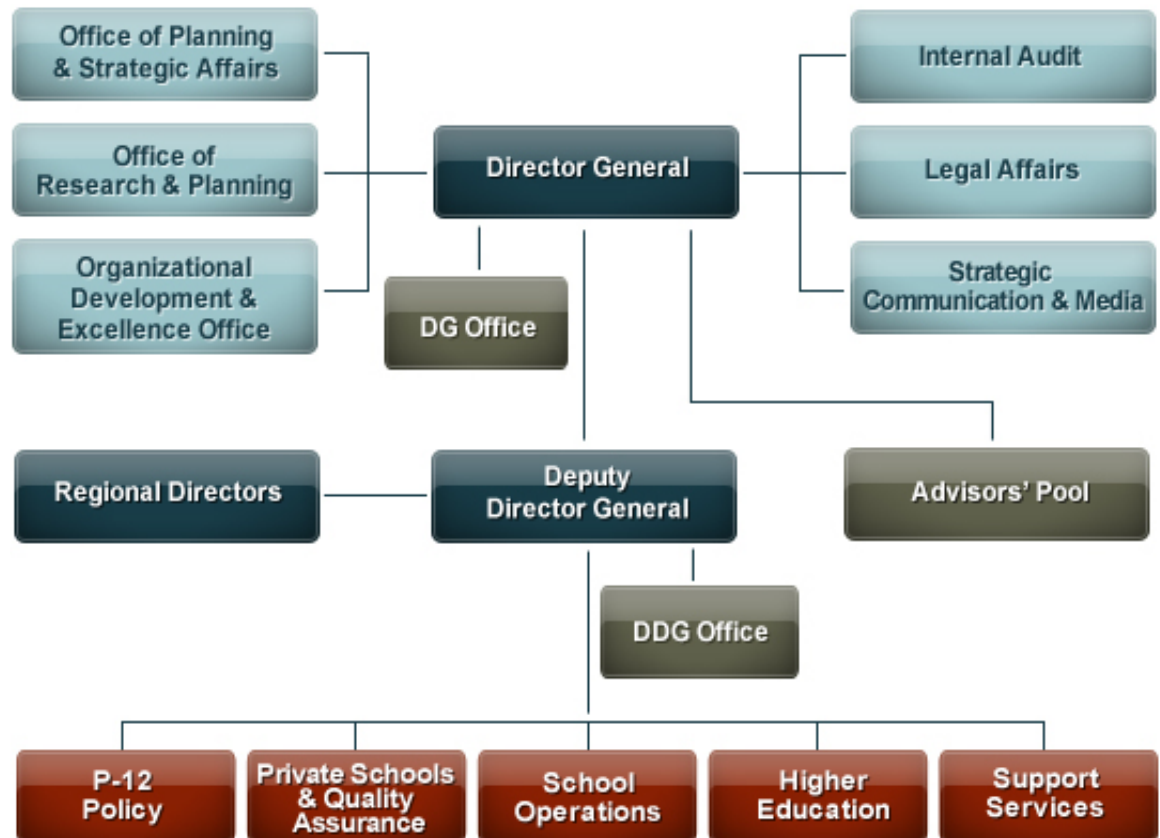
Office of Planning & Strategic Affairs

Office of Research & Planning

Organizational Development & Excellence Office

Director General

Internal Audit

Legal Affairs

Strategic Communication & Media

DG Office

Regional Directors

Deputy Director General

Advisors' Pool

DDG Office

P-12 Policy

Private Schools & Quality Assurance

School Operations

Higher Education

Support Services